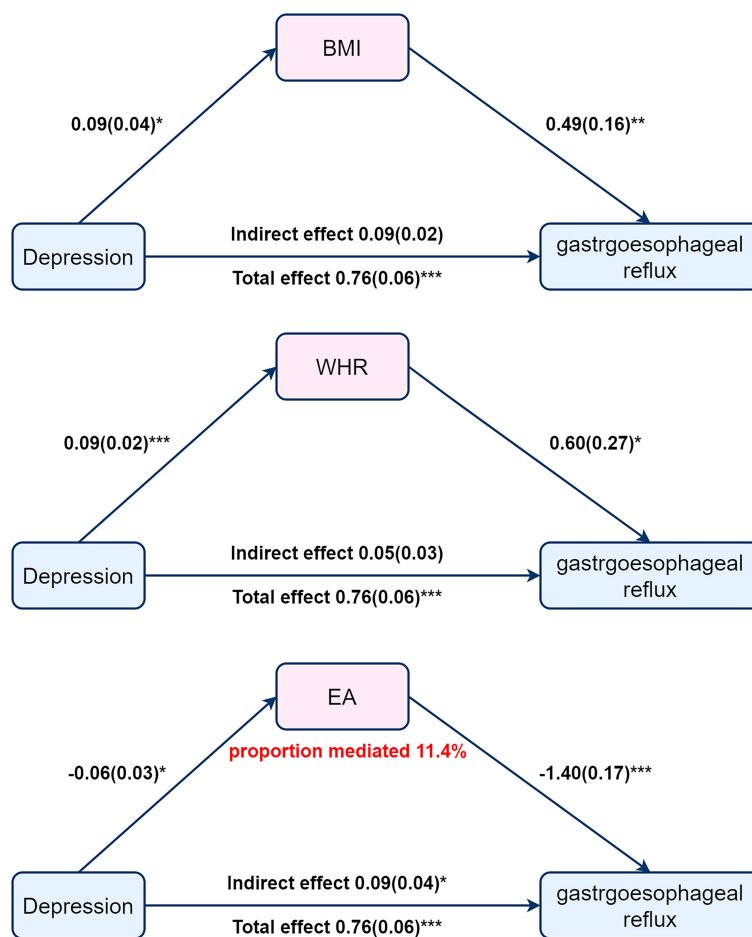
BMI

0.09(0.04)*

0.49(0.16)**

Depression

Indirect effect 0.09(0.02)

Total effect 0.76(0.06)***

gastrgoesophageal reflux

WHR

0.09(0.02)***

0.60(0.27)*

Depression

Indirect effect 0.05(0.03)

Total effect 0.76(0.06)***

gastrgoesophageal reflux

EA

proportion mediated 11.4%

-0.06(0.03)*

-1.40(0.17)***

Depression

Indirect effect 0.09(0.04)*

Total effect 0.76(0.06)***

gastrgoesophageal reflux